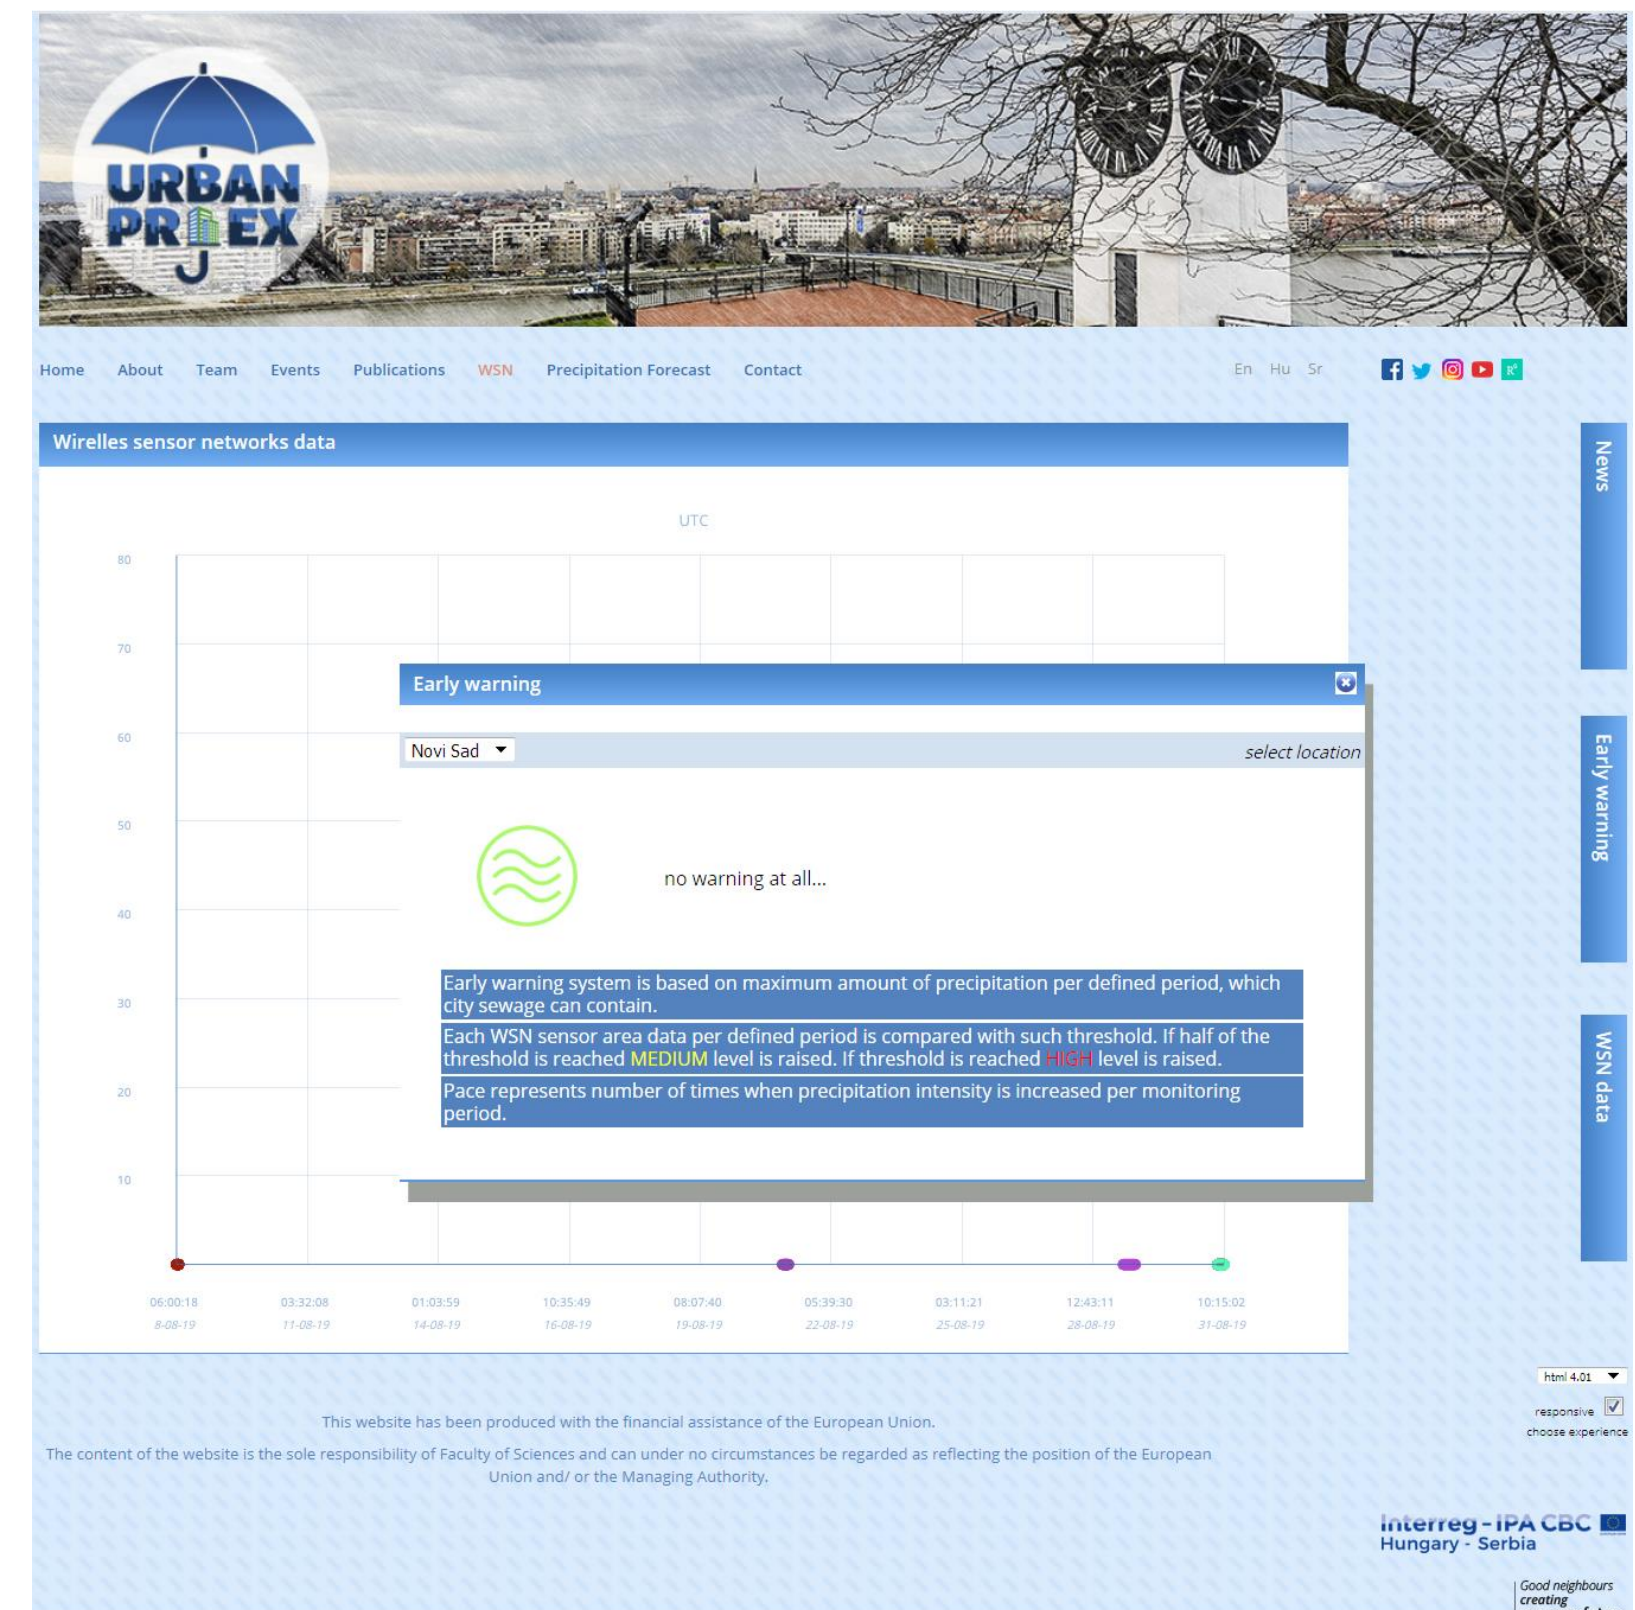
URBAN PROJEX

Home About Team Events Publications WSN Precipitation Forecast Contact

En Hu Sr

Wirelles sensor networks data

UTC

80
70
60
50
40
30
20
10

06:00:18 8-08-19
03:32:08 11-08-19
01:03:59 14-08-19
10:35:49 16-08-19
08:07:40 19-08-19
05:39:30 22-08-19
03:11:21 25-08-19
12:43:11 28-08-19
10:15:02 31-08-19

Early warning

Novi Sad

select location

no warning at all...

Early warning system is based on maximum amount of precipitation per defined period, which city sewage can contain.

Each WSN sensor area data per defined period is compared with such threshold. If half of the threshold is reached MEDIUM level is raised. If threshold is reached HIGH level is raised.

Pace represents number of times when precipitation intensity is increased per monitoring period.

News

Early warning

WSN data

html 4.01

responsive

choose experience

This website has been produced with the financial assistance of the European Union.

The content of the website is the sole responsibility of Faculty of Sciences and can under no circumstances be regarded as reflecting the position of the European Union and/ or the Managing Authority.

Interreg - IPA CBC
Hungary - Serbia

Good neighbours creating